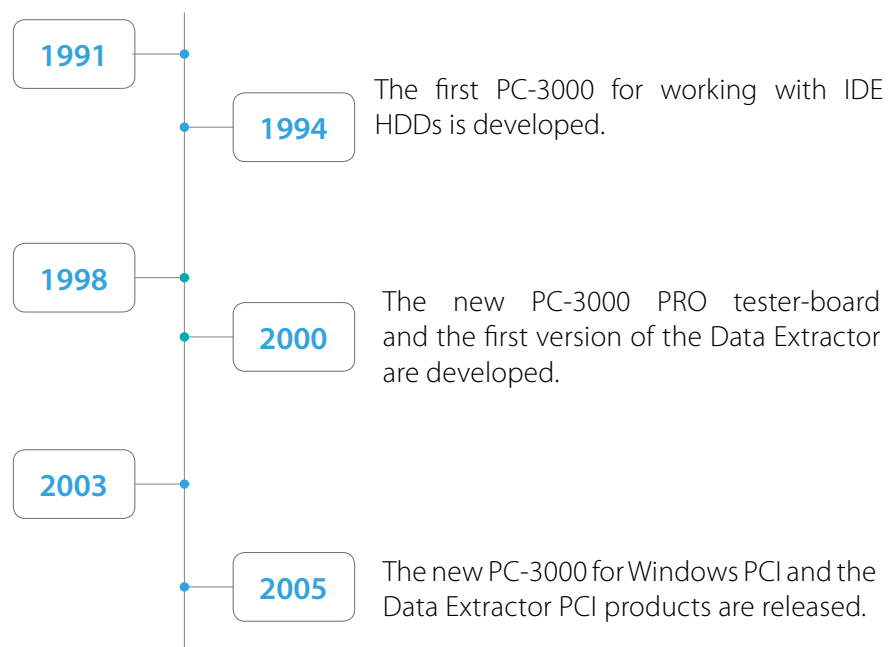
1991

1994

The first PC-3000 for working with IDE HDDs is developed.

1998

2000

The new PC-3000 PRO tester-board and the first version of the Data Extractor are developed.

2003

2005

The new PC-3000 for Windows PCI and the Data Extractor PCI products are released.